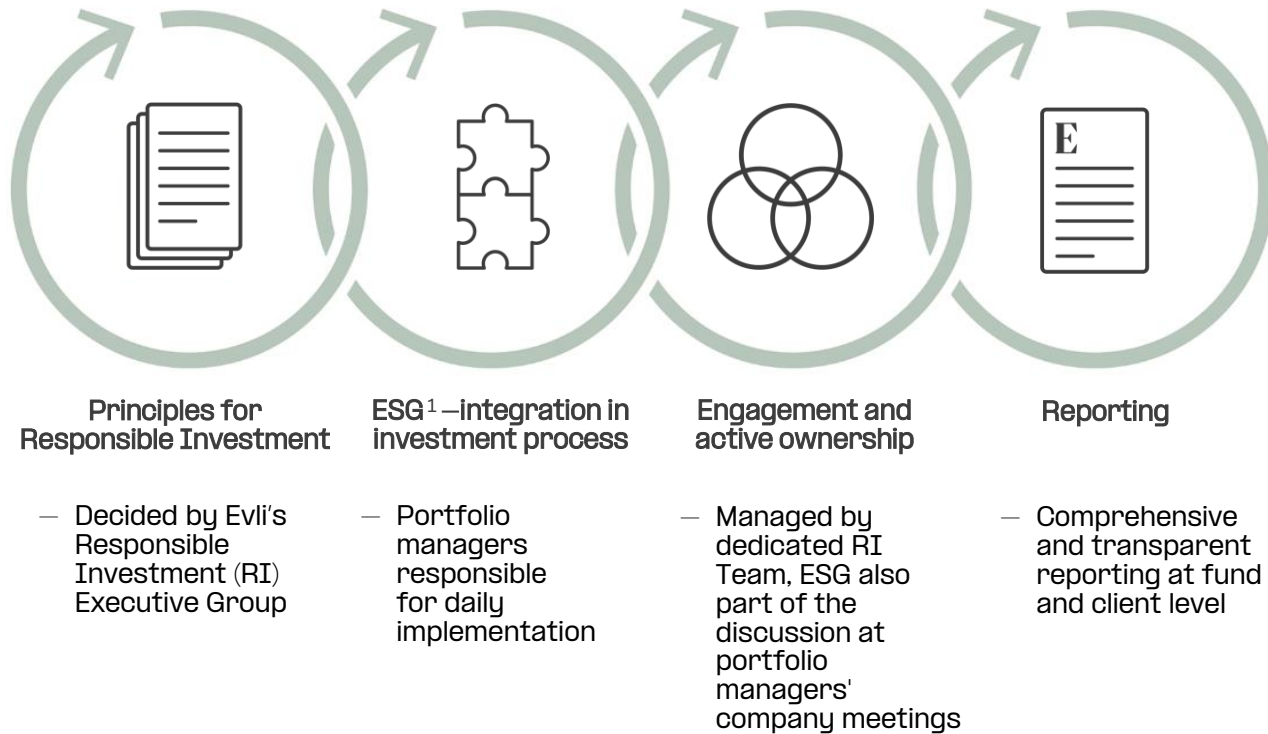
E

Principles for Responsible Investment

— Decided by Evli's Responsible Investment (RI) Executive Group

ESG$^1$ –integration in investment process

— Portfolio managers responsible for daily implementation

Engagement and active ownership

— Managed by dedicated RI Team, ESG also part of the discussion at portfolio managers' company meetings

Reporting

— Comprehensive and transparent reporting at fund and client level